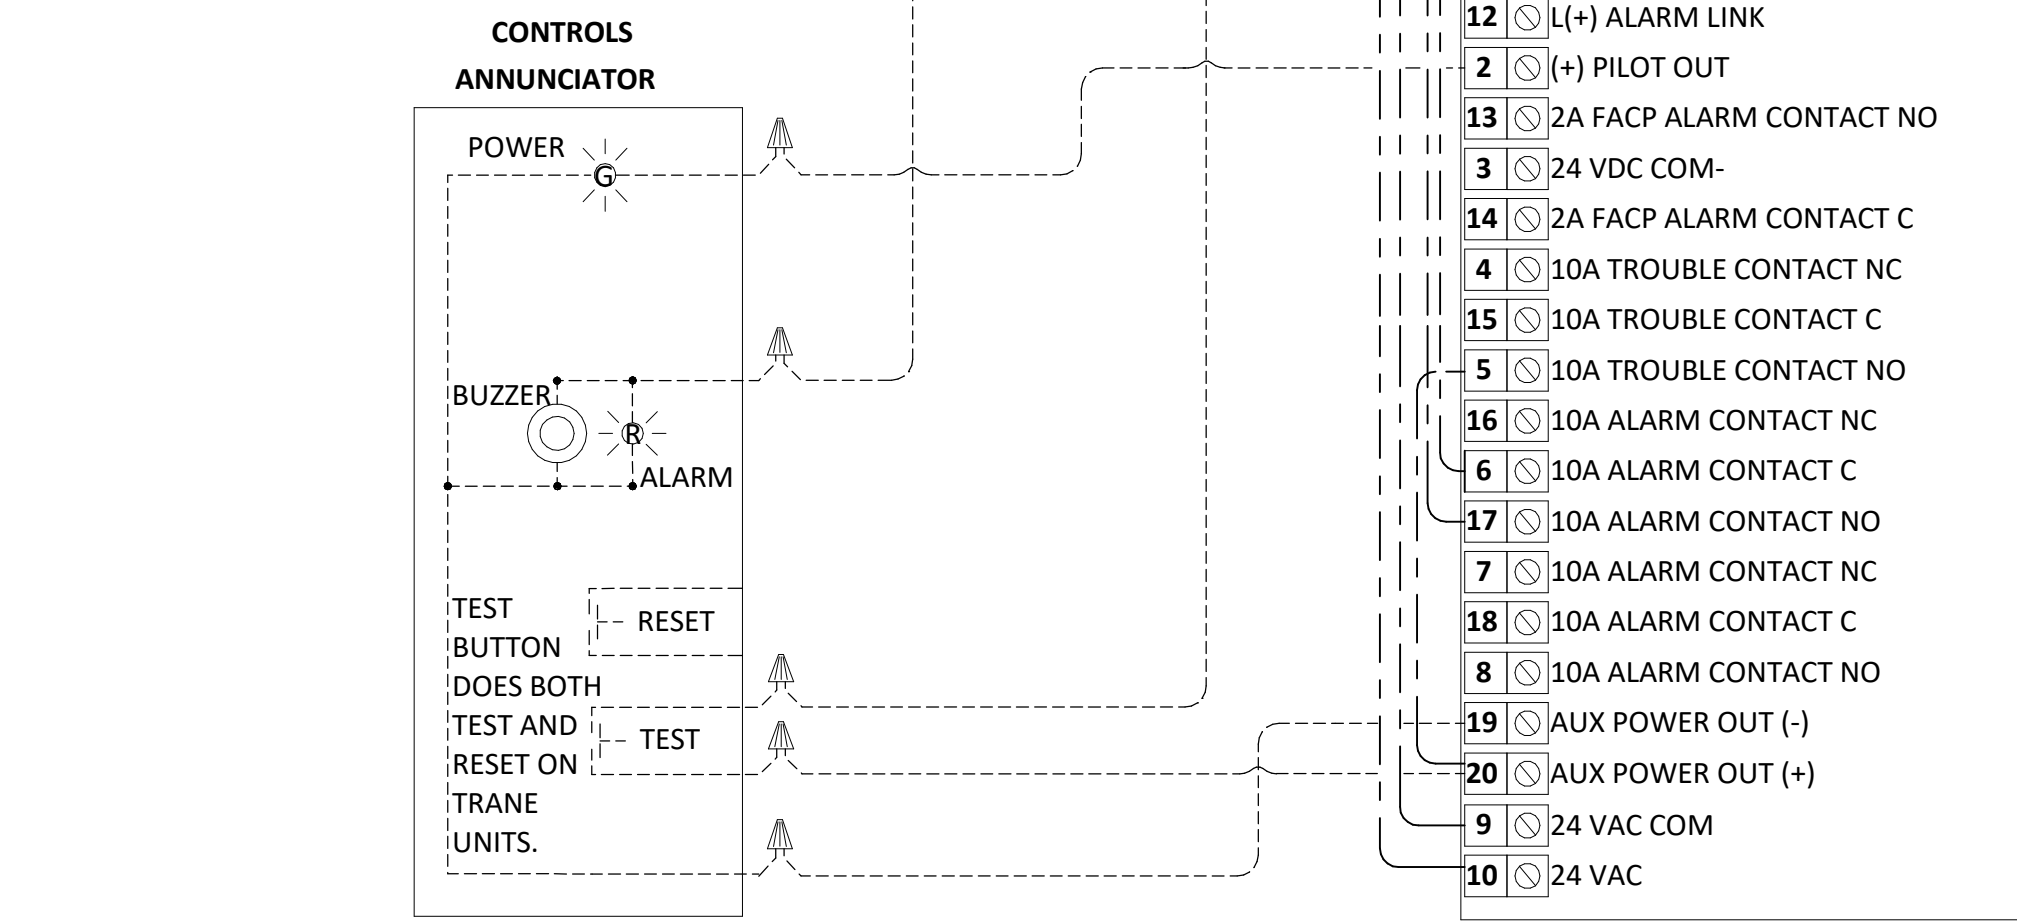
CONTROLS
ANNUNCIATOR

POWER
G

BUZZER
R
ALARM

TEST BUTTON DOES BOTH TEST AND RESET ON TRANE UNITS.

RESET

TEST

12 L(+) ALARM LINK
2 (+) PILOT OUT
13 2A FACP ALARM CONTACT NO
3 24 VDC COM-
14 2A FACP ALARM CONTACT C
4 10A TROUBLE CONTACT NC
15 10A TROUBLE CONTACT C
5 10A TROUBLE CONTACT NO
16 10A ALARM CONTACT NC
6 10A ALARM CONTACT C
17 10A ALARM CONTACT NO
7 10A ALARM CONTACT NC
18 10A ALARM CONTACT C
8 10A ALARM CONTACT NO
19 AUX POWER OUT (-)
20 AUX POWER OUT (+)
9 24 VAC COM
10 24 VAC